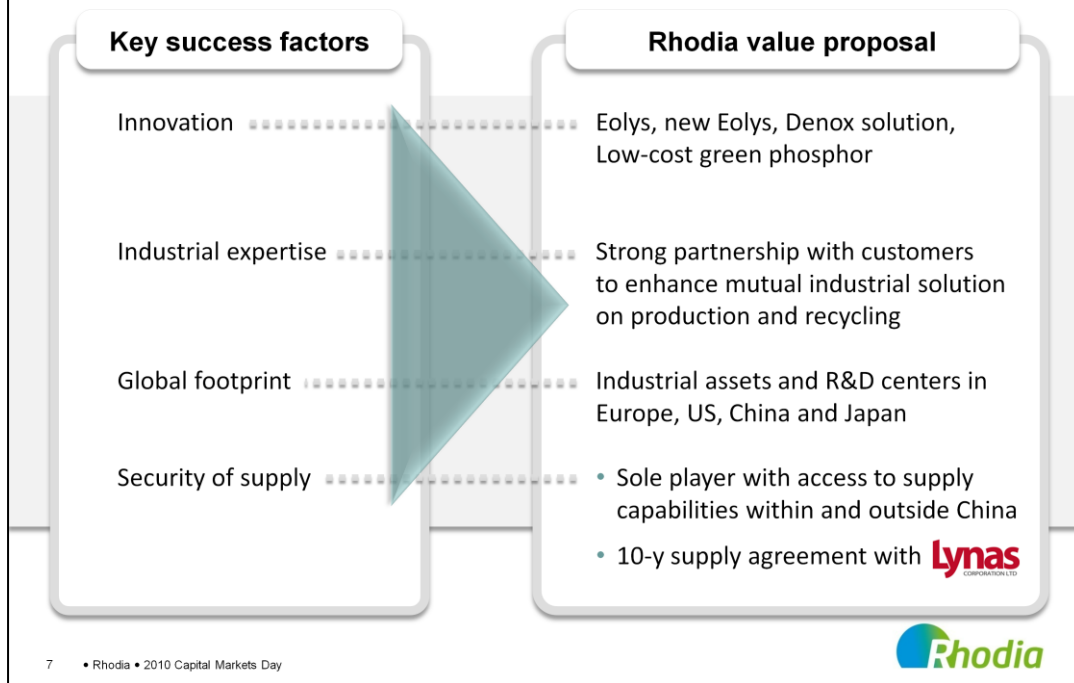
Key success factors

Innovation

Industrial expertise

Global footprint

Security of supply

Rhodia value proposal

Eolys, new Eolys, Denox solution, Low-cost green phosphor

Strong partnership with customers to enhance mutual industrial solution on production and recycling

Industrial assets and R&D centers in Europe, US, China and Japan

• Sole player with access to supply capabilities within and outside China

• 10-y supply agreement with Lynas CORPORATION LTD

7 • Rhodia • 2010 Capital Markets Day

Rhodia